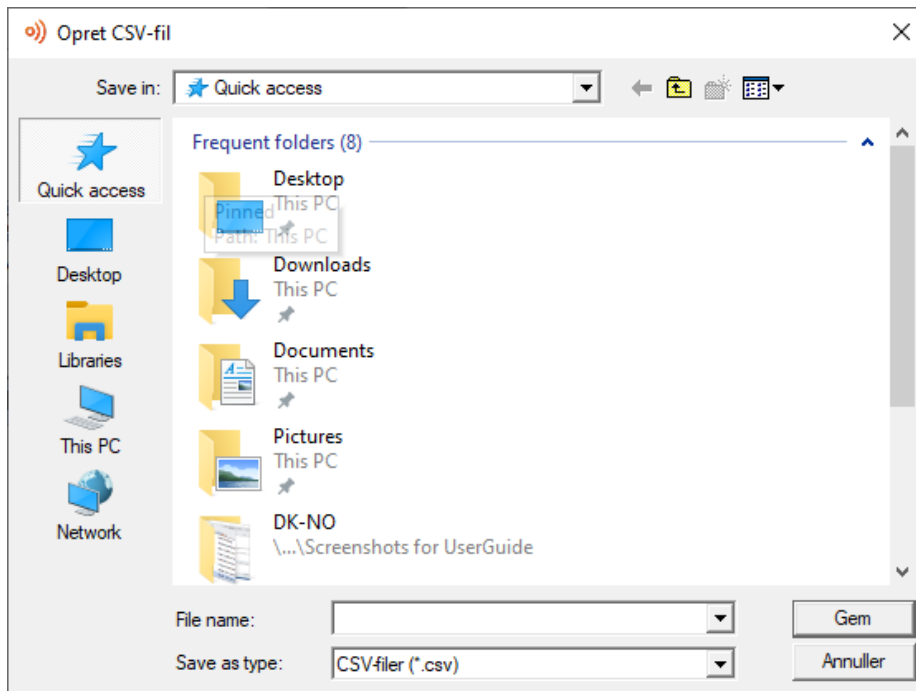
Opret CSV-fil

Save in: Quick access

Quick access
Desktop
Libraries
This PC
Network

Frequent folders (8)

Desktop
This PC
Pinned
Path: This PC

Downloads
This PC

Documents
This PC

Pictures
This PC

DK-NO
\...\Screenshots for UserGuide

File name:
Save as type: CSV-filer (*.csv)

Gem
Annuller